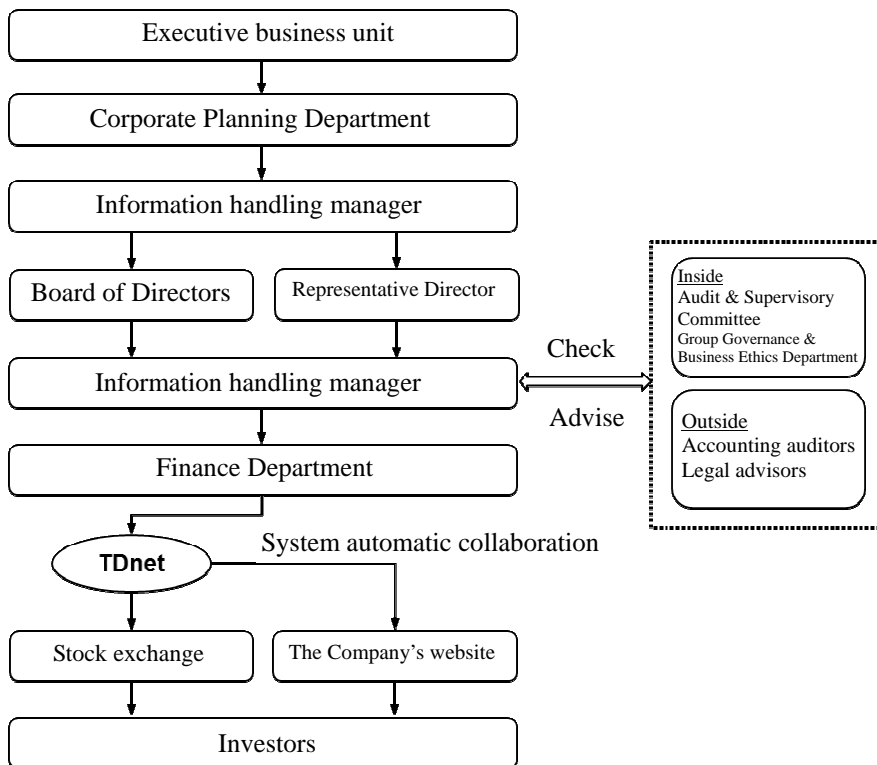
Executive business unit

Corporate Planning Department

Information handling manager

Board of Directors

Representative Director

Information handling manager

Check

Advise

Inside
Audit & Supervisory Committee
Group Governance & Business Ethics Department

Outside
Accounting auditors
Legal advisors

Finance Department

TDnet

System automatic collaboration

Stock exchange

The Company's website

Investors